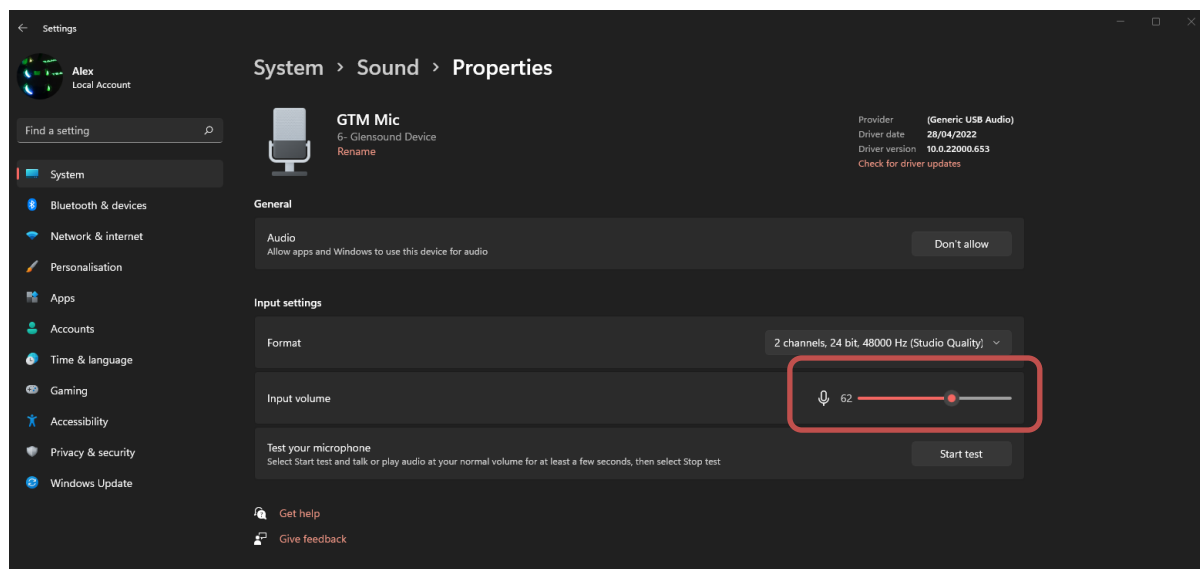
Settings

Alex
Local Account

Find a setting

System
Bluetooth & devices
Network & internet
Personalisation
Apps
Accounts
Time & language
Gaming
Accessibility
Privacy & security
Windows Update

System > Sound > Properties

GTM Mic
6- Glensound Device
Rename

Provider (Generic USB Audio)
Driver date 28/04/2022
Driver version 10.0.22000.653
Check for driver updates

General

Audio
Allow apps and Windows to use this device for audio
Don't allow

Input settings

Format
2 channels, 24 bit, 48000 Hz (Studio Quality)

Input volume
62

Test your microphone
Select Start test and talk or play audio at your normal volume for at least a few seconds, then select Stop test
Start test

Get help
Give feedback